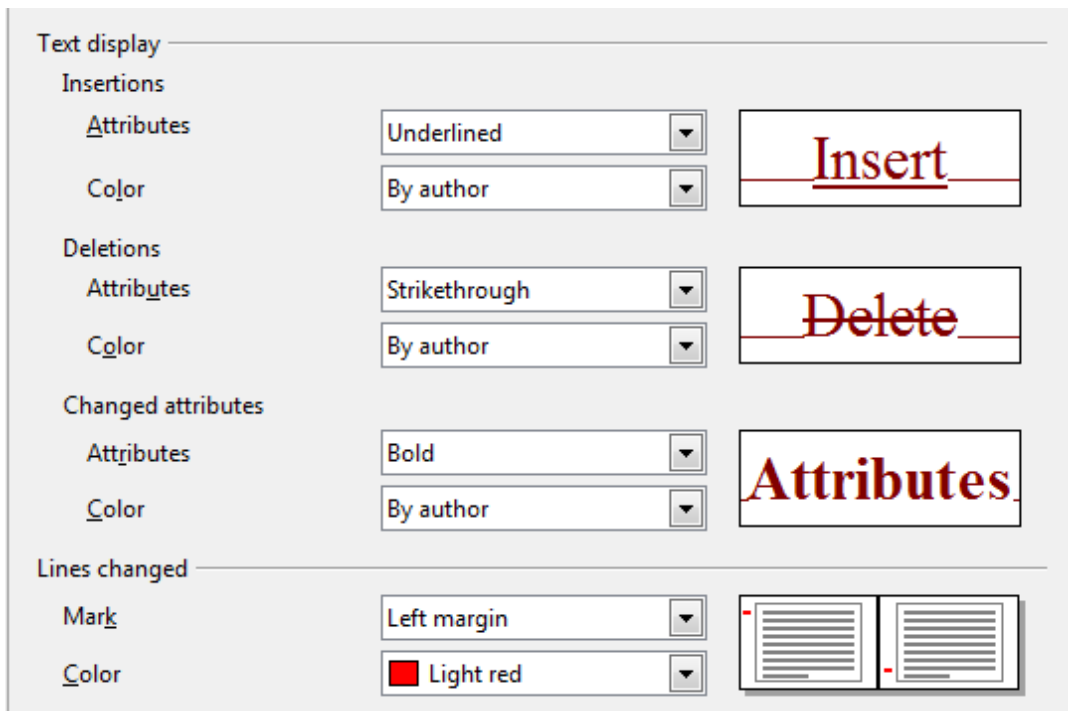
Text display

Insertions

Attributes | Underlined | Insert

Color | By author

Deletions

Attributes | Strikethrough | Delete

Color | By author

Changed attributes

Attributes | Bold | Attributes

Color | By author

Lines changed

Mark | Left margin

Color | Light red